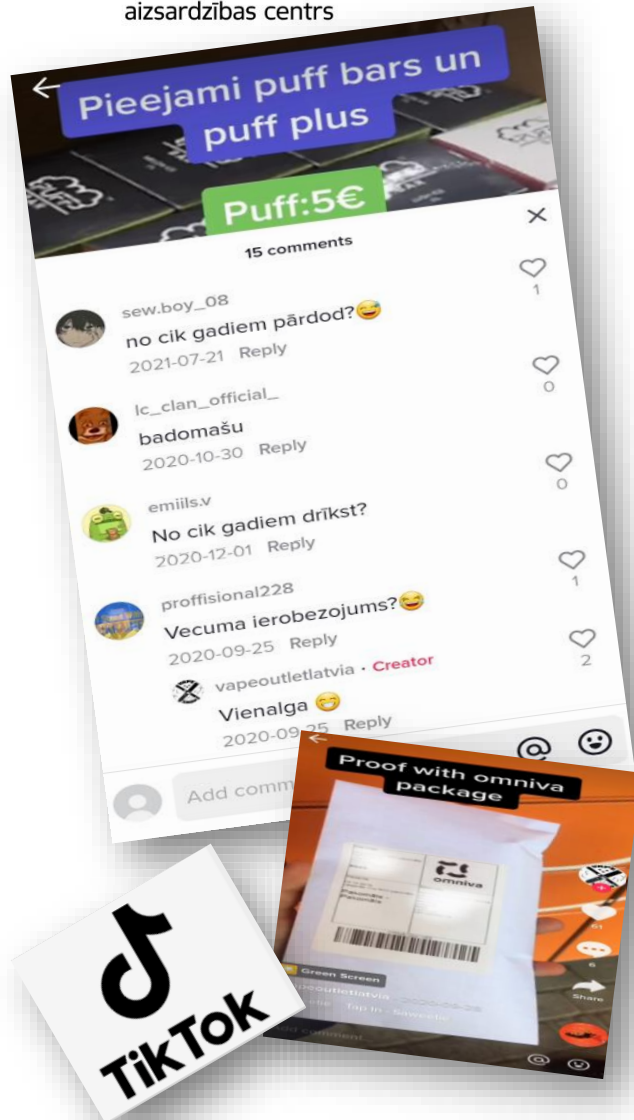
aizsardzības centrs

Pieejami puff bars un puff plus

Puff:5€

15 comments

sew.boy_08
no cik gadiem pārdod?😅
2021-07-21 Reply
1

lc_clan_official_
badomašu
2020-10-30 Reply
0

emiils.v
No cik gadiem drīkst?
2020-12-01 Reply
0

proffisional228
Vecuma ierobezojums?😅
2020-09-25 Reply
1

vapeoutletlatvia · Creator
Vienalga 😁
2020-09-25 Reply
2

Add comm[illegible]

Proof with omniva package

omniva

Green Screen
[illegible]outletlatvia · 2020-09-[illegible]
Share

TikTok